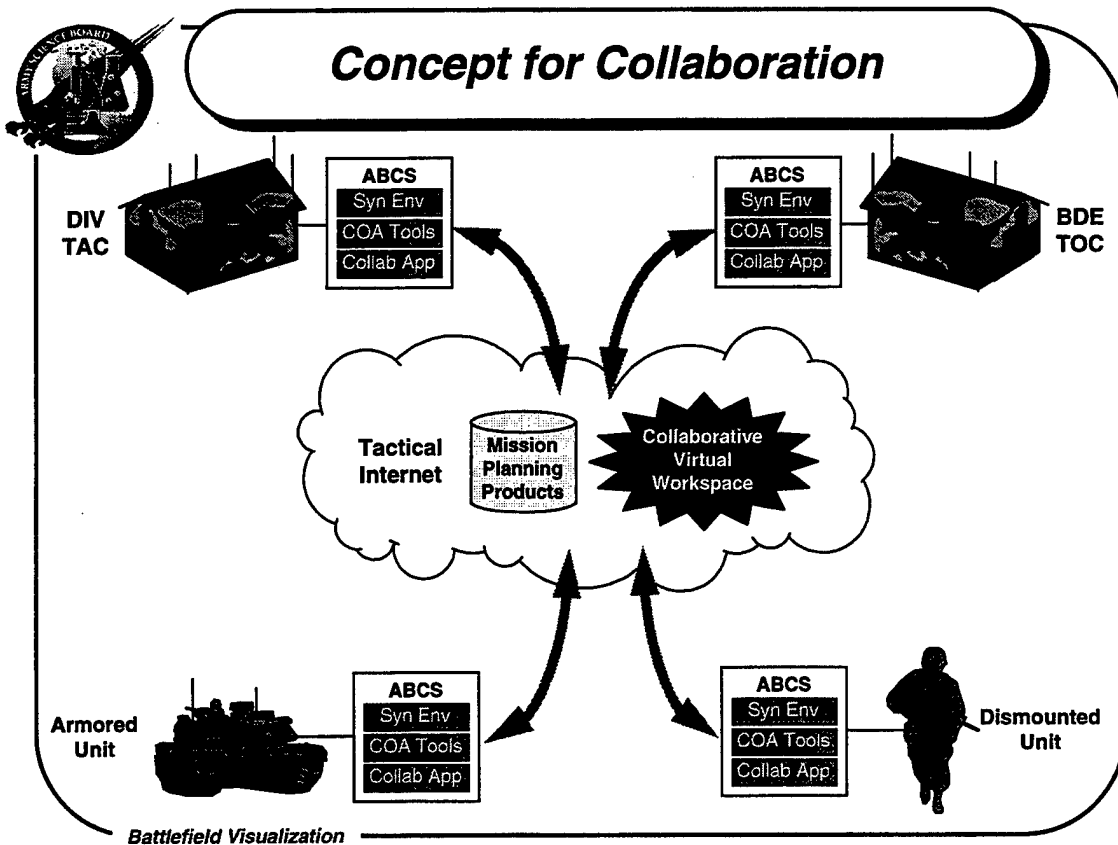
ARMY SCIENCE BOARD

Concept for Collaboration

DIV TAC

ABCS
Syn Env
COA Tools
Collab App

ABCS
Syn Env
COA Tools
Collab App

BDE TOC

Tactical Internet

Mission Planning Products

Collaborative Virtual Workspace

Armored Unit

ABCS
Syn Env
COA Tools
Collab App

ABCS
Syn Env
COA Tools
Collab App

Dismounted Unit

Battlefield Visualization